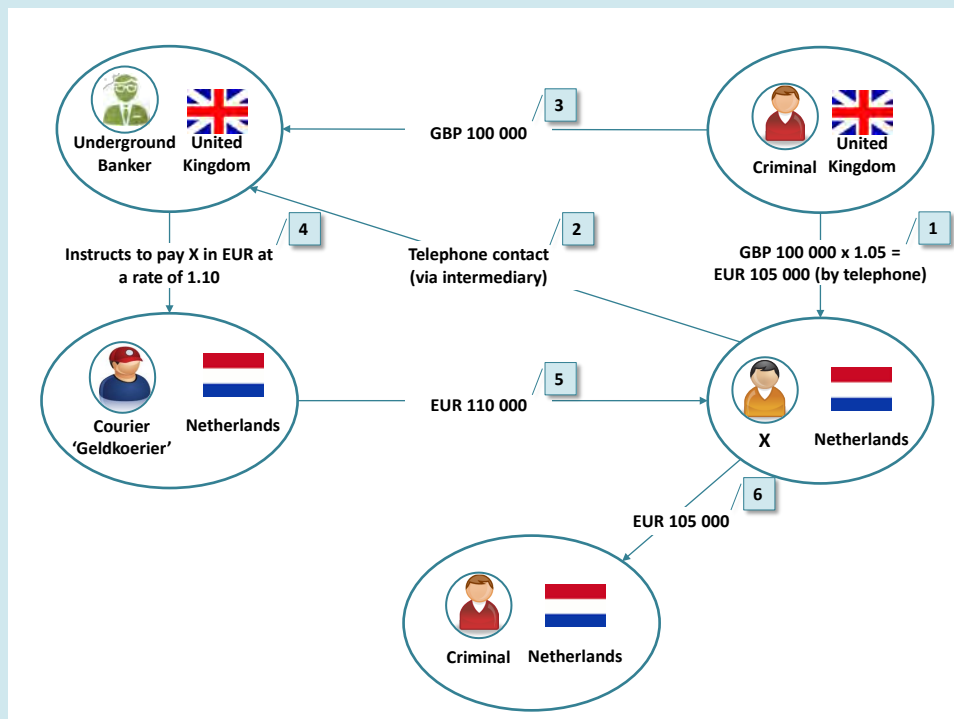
Underground Banker United Kingdom

3
GBP 100 000

Criminal United Kingdom

4
Instructs to pay X in EUR at a rate of 1.10

2
Telephone contact (via intermediary)

1
GBP 100 000 x 1.05 = EUR 105 000 (by telephone)

Courier 'Geldkoerier' Netherlands

5
EUR 110 000

X Netherlands

6
EUR 105 000

Criminal Netherlands